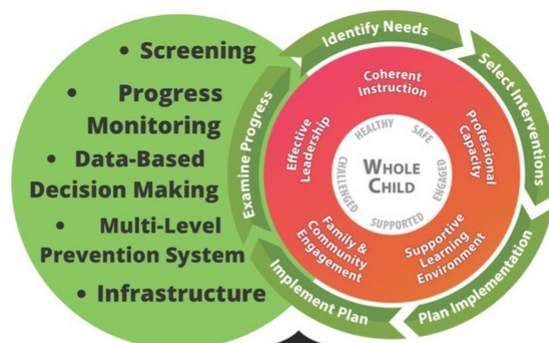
• Screening

• Progress Monitoring

• Data-Based Decision Making

• Multi-Level Prevention System

• Infrastructure

Identify Needs

Select Interventions

Plan Implementation

Implement Plan

Examine Progress

Coherent Instruction

Professional Capacity

Supportive Learning Environment

Family & Community Engagement

Effective Leadership

HEALTHY

SAFE

ENGAGED

SUPPORTED

CHALLENGED

WHOLE CHILD